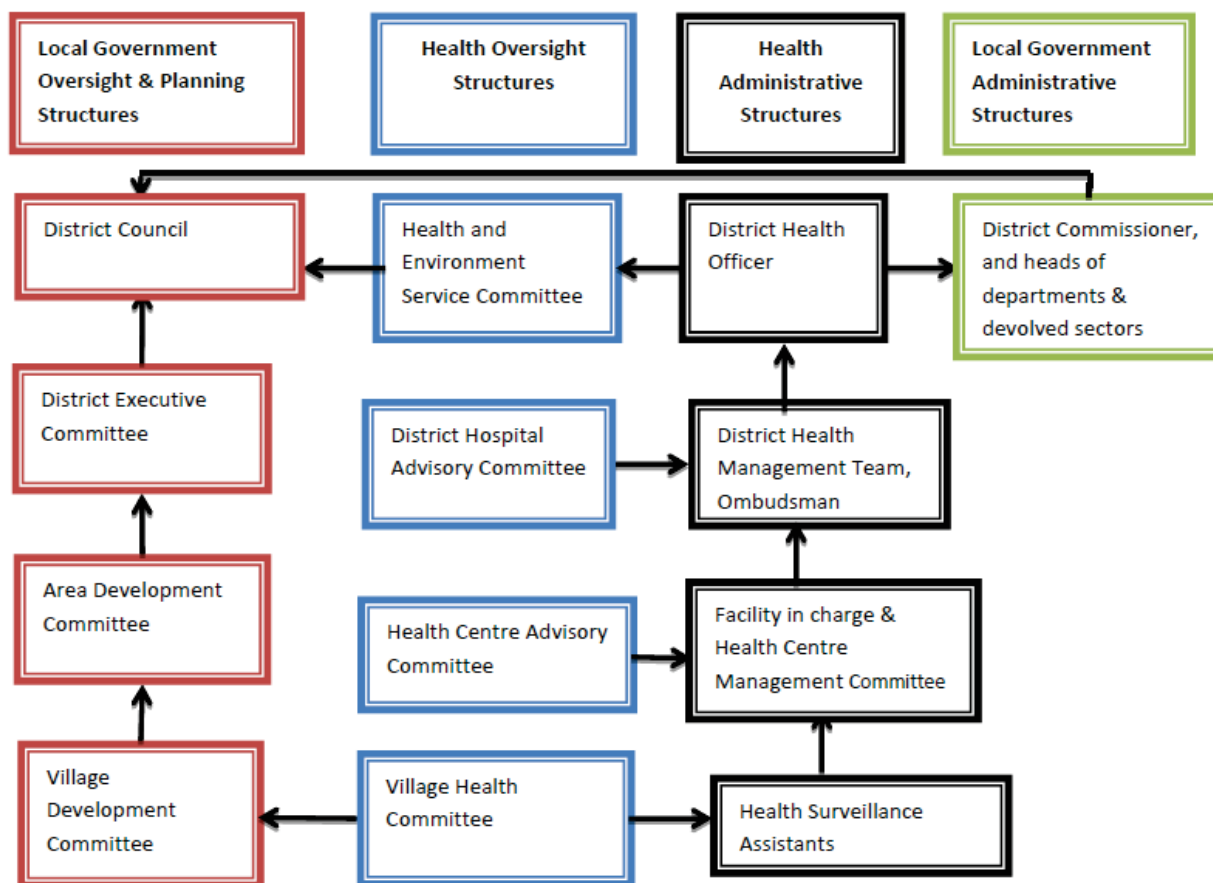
Local Government Oversight & Planning Structures

Health Oversight Structures

Health Administrative Structures

Local Government Administrative Structures

District Council

Health and Environment Service Committee

District Health Officer

District Commissioner, and heads of departments & devolved sectors

District Executive Committee

District Hospital Advisory Committee

District Health Management Team, Ombudsman

Area Development Committee

Health Centre Advisory Committee

Facility in charge & Health Centre Management Committee

Village Development Committee

Village Health Committee

Health Surveillance Assistants